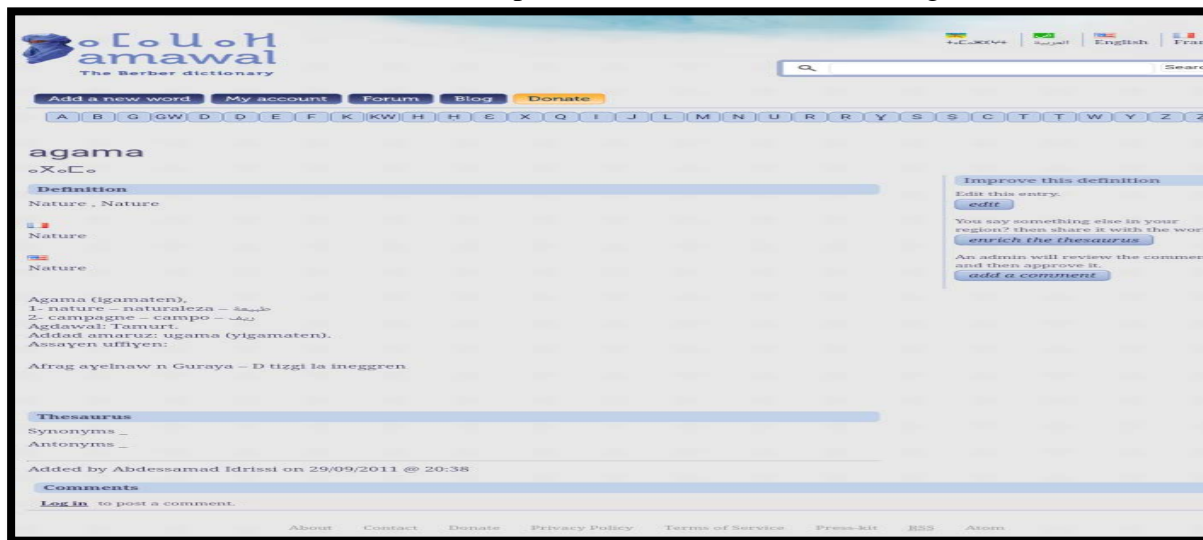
ⴰⵎⴰⵡⴰⵍ
amawal
The Berber dictionary

ⵜⴰⵎⴰⵣⵉⵖⵜ | العربية | English | Fra

Searc

Add a new word | My account | Forum | Blog | Donate

A B C GW D Ḍ E F K KW H Ḥ Ɛ X Q I J L M N U R Ṛ Ɣ S Ṣ C T Ṭ W Y Z Ẓ

agama
ⴰⴳⴰⵎⴰ

Definition
Nature , Nature

Nature

Nature

Agama (igamaten),
1- nature – naturaleza – طبيعة
2- campagne – campo – ريف
Agdawal: Tamurt.
Addad amaruz: ugama (yigamaten).
Assaɣen uffiyen:

Afrag ayelnaw n Guraya – D tizgi la ineggren

Thesaurus
Synonyms _
Antonyms _

Added by Abdessamad Idrissi on 29/09/2011 @ 20:38

Comments
Log in to post a comment.

Improve this definition
Edit this entry.
edit
You say something else in your region? then share it with the wor
enrich the thesaurus
An admin will review the commen and then approve it.
add a comment

About Contact Donate Privacy Policy Terms of Service Press-kit RSS Atom